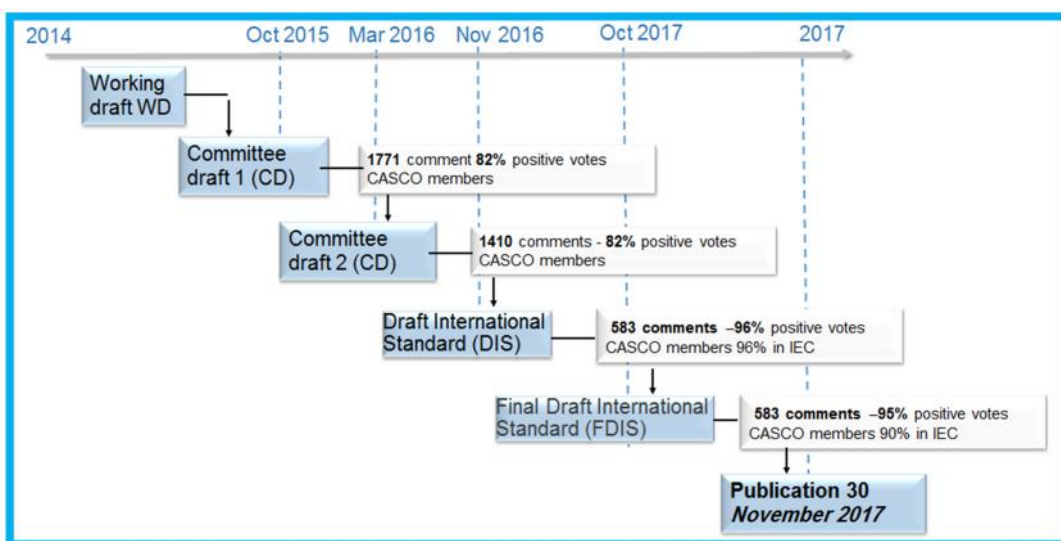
2014 Oct 2015 Mar 2016 Nov 2016 Oct 2017 2017

Working draft WD

Committee draft 1 (CD)

**1771** comment **82%** positive votes CASCO members

Committee draft 2 (CD)

**1410** comments - **82%** positive votes CASCO members

Draft International Standard (DIS)

**583 comments** –**96%** positive votes CASCO members 96% in IEC

Final Draft International Standard (FDIS)

**583 comments** –**95%** positive votes CASCO members 90% in IEC

**Publication 30** ***November 2017***